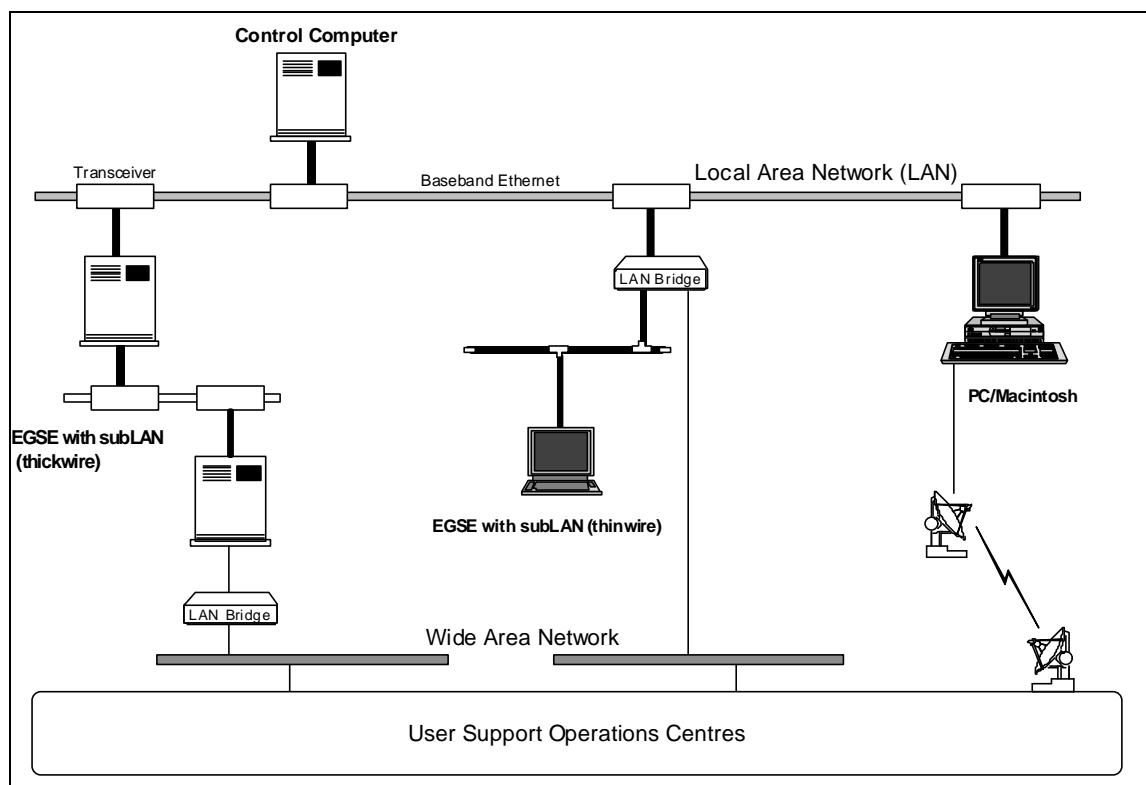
Control Computer

Transceiver

Baseband Ethernet

Local Area Network (LAN)

LAN Bridge

PC/Macintosh

EGSE with subLAN (thickwire)

EGSE with subLAN (thinwire)

LAN Bridge

Wide Area Network

User Support Operations Centres